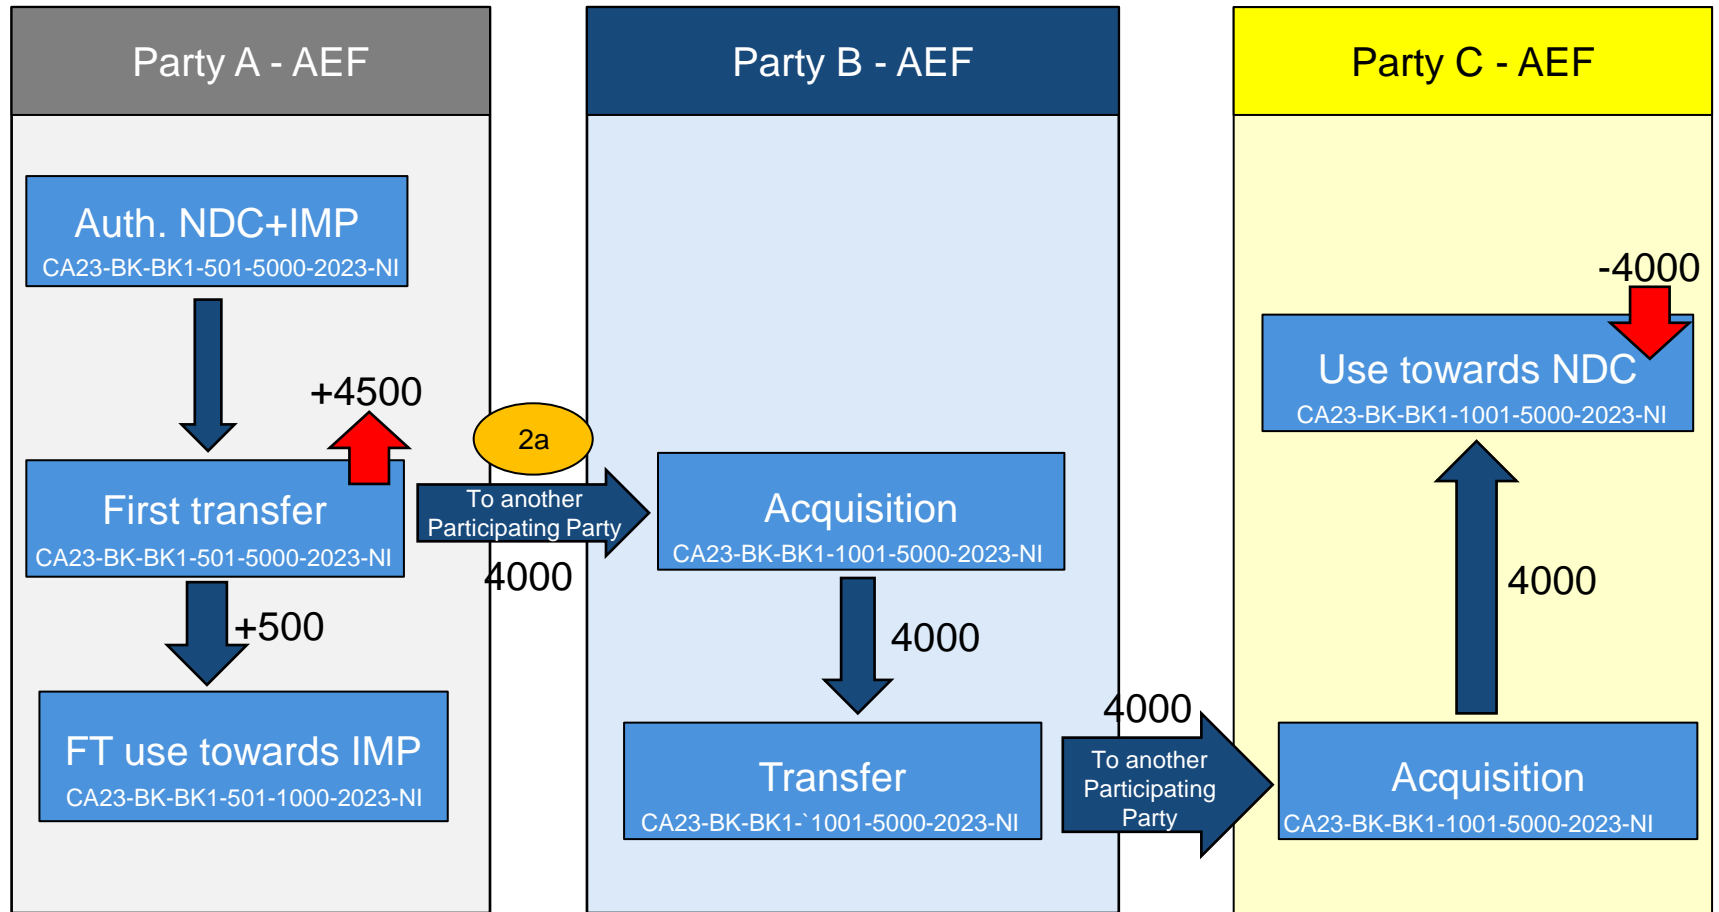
Party A - AEF

Auth. NDC+IMP
CA23-BK-BK1-501-5000-2023-NI

+4500

First transfer
CA23-BK-BK1-501-5000-2023-NI

+500

FT use towards IMP
CA23-BK-BK1-501-1000-2023-NI

2a

To another Participating Party

4000

Party B - AEF

Acquisition
CA23-BK-BK1-1001-5000-2023-NI

4000

Transfer
CA23-BK-BK1-`1001-5000-2023-NI

4000

To another Participating Party

Party C - AEF

-4000

Use towards NDC
CA23-BK-BK1-1001-5000-2023-NI

4000

Acquisition
CA23-BK-BK1-1001-5000-2023-NI